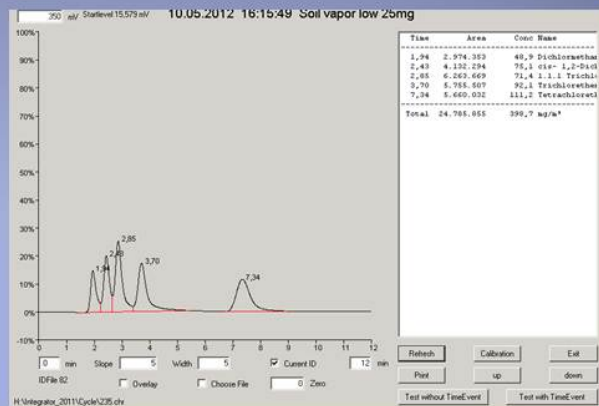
350 mV Startlevel 15.579 mV 10.05.2012 16:15:49 Soil vapor low 25mg

| Time | Area | Conc | Name |
|---|---|---|---|
| 1,94 | 2.974.353 | 48,9 | Dichlormethan |
| 2,43 | 4.132.294 | 75,1 | cis- 1,2-Dich |
| 2,85 | 6.263.669 | 71,4 | 1.1.1 Trichlo |
| 3,70 | 5.755.507 | 92,1 | Trichlorethe |
| 7,34 | 5.660.032 | 111,2 | Tetrachloreth |
| Total | 24.785.855 | 398,7 mg/m³ | |

100%
90%
80%
70%
60%
50%
40%
30%
20%
10%
0%
-10%

1,94
2,43
2,85
3,70
7,34

0 1 2 3 4 5 6 7 8 9 10 11 12

0 min Slope 5 Width 5 Current ID 12 min
IDFile 82 Overlay Choose File 0 Zero
H:\Integrator_2011\Cycle\235.chr

Refresh Calibration Exit
Print up down
Test without TimeEvent Test with TimeEvent